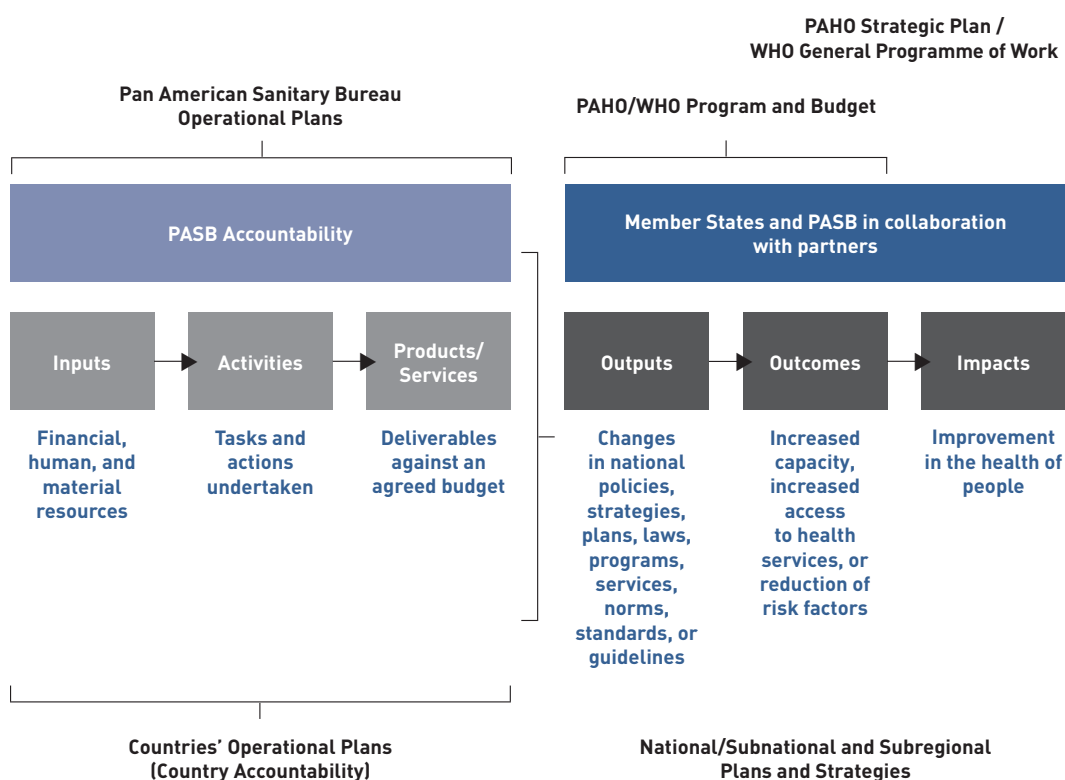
PAHO Strategic Plan / WHO General Programme of Work

Pan American Sanitary Bureau Operational Plans

PAHO/WHO Program and Budget

PASB Accountability

Member States and PASB in collaboration with partners

Inputs

Activities

Products/ Services

Outputs

Outcomes

Impacts

Financial, human, and material resources

Tasks and actions undertaken

Deliverables against an agreed budget

Changes in national policies, strategies, plans, laws, programs, services, norms, standards, or guidelines

Increased capacity, increased access to health services, or reduction of risk factors

Improvement in the health of people

Countries' Operational Plans (Country Accountability)

National/Subnational and Subregional Plans and Strategies